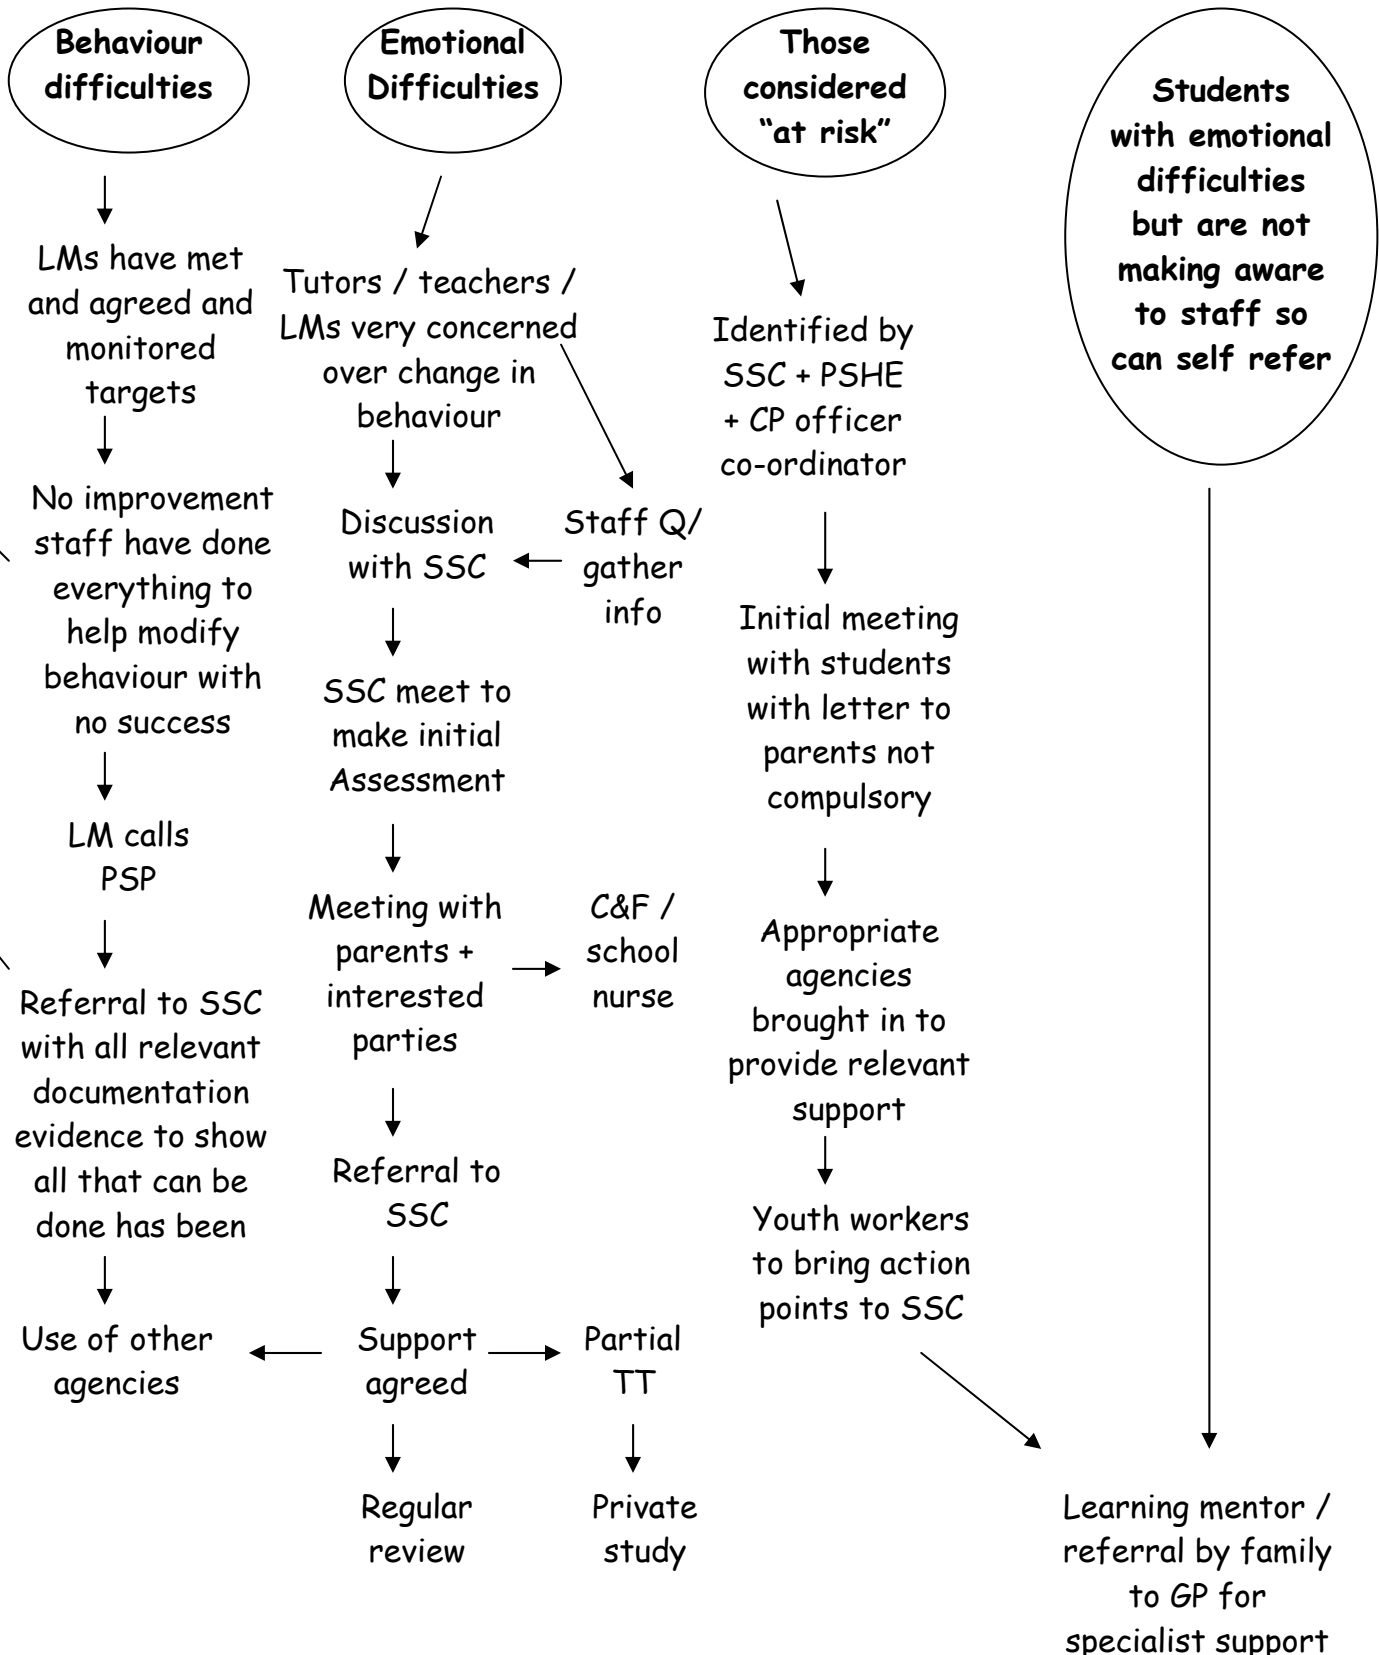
Behaviour difficulties

LMs have met and agreed and monitored targets

No improvement staff have done everything to help modify behaviour with no success

LM calls PSP

Referral to SSC with all relevant documentation evidence to show all that can be done has been

Use of other agencies

Emotional Difficulties

Tutors / teachers / LMs very concerned over change in behaviour

Discussion with SSC

Staff Q/ gather info

SSC meet to make initial Assessment

Meeting with parents + interested parties

C&F / school nurse

Referral to SSC

Support agreed

Partial TT

Regular review

Private study

Those considered "at risk"

Identified by SSC + PSHE + CP officer co-ordinator

Initial meeting with students with letter to parents not compulsory

Appropriate agencies brought in to provide relevant support

Youth workers to bring action points to SSC

Students with emotional difficulties but are not making aware to staff so can self refer

Learning mentor / referral by family to GP for specialist support